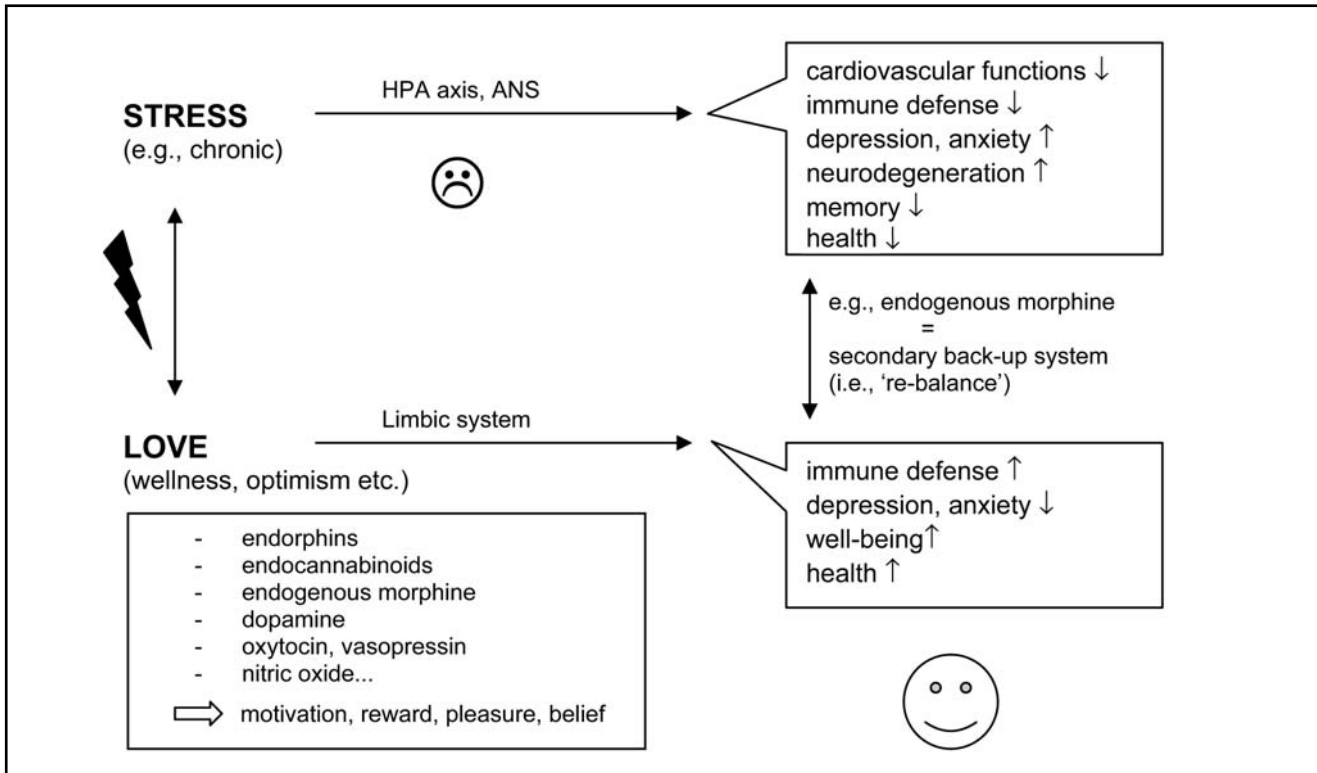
STRESS
(e.g., chronic)

HPA axis, ANS

cardiovascular functions ↓
immune defense ↓
depression, anxiety ↑
neurodegeneration ↑
memory ↓
health ↓

e.g., endogenous morphine
=
secondary back-up system
(i.e., 're-balance')

LOVE
(wellness, optimism etc.)

Limbic system

immune defense ↑
depression, anxiety ↓
well-being ↑
health ↑

- endorphins
- endocannabinoids
- endogenous morphine
- dopamine
- oxytocin, vasopressin
- nitric oxide...

⇨ motivation, reward, pleasure, belief